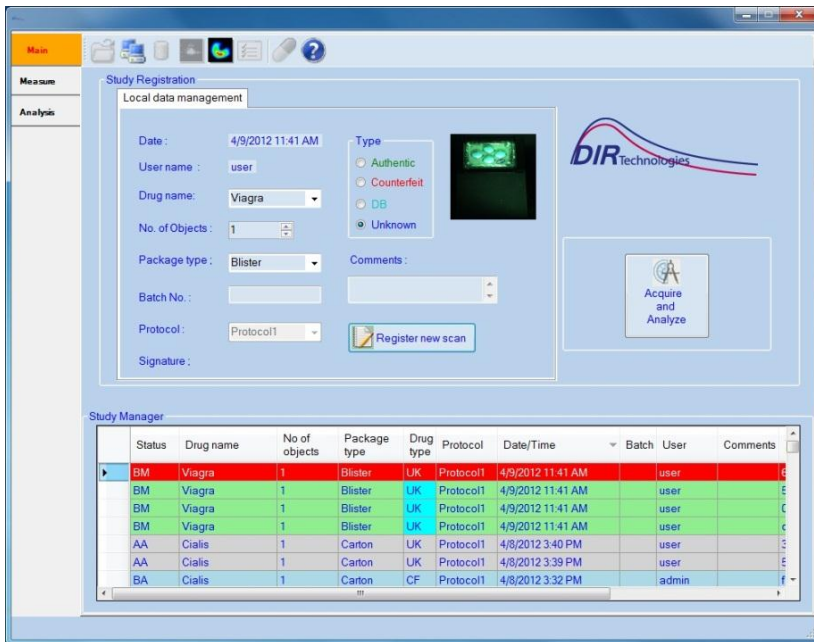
Main
Measure
Analysis

Study Registration
Local data management

Date : 4/9/2012 11:41 AM
User name : user
Drug name: Viagra
No. of Objects : 1
Package type : Blister
Batch No. :
Protocol : Protocol1
Signature :

Type
Authentic
Counterfeit
DB
Unknown

Comments :

Register new scan

DIR Technologies

Acquire and Analyze

Study Manager

| | Status | Drug name | No of objects | Package type | Drug type | Protocol | Date/Time | Batch | User | Comments |
|---|---|---|---|---|---|---|---|---|---|---|
| ▶ | BM | Viagra | 1 | Blister | UK | Protocol1 | 4/9/2012 11:41 AM | | user | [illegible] |
| | BM | Viagra | 1 | Blister | UK | Protocol1 | 4/9/2012 11:41 AM | | user | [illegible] |
| | BM | Viagra | 1 | Blister | UK | Protocol1 | 4/9/2012 11:41 AM | | user | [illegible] |
| | BM | Viagra | 1 | Blister | UK | Protocol1 | 4/9/2012 11:41 AM | | user | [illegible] |
| | AA | Cialis | 1 | Carton | UK | Protocol1 | 4/8/2012 3:40 PM | | user | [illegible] |
| | AA | Cialis | 1 | Carton | UK | Protocol1 | 4/8/2012 3:39 PM | | user | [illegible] |
| | BA | Cialis | 1 | Carton | CF | Protocol1 | 4/8/2012 3:32 PM | | admin | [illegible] |